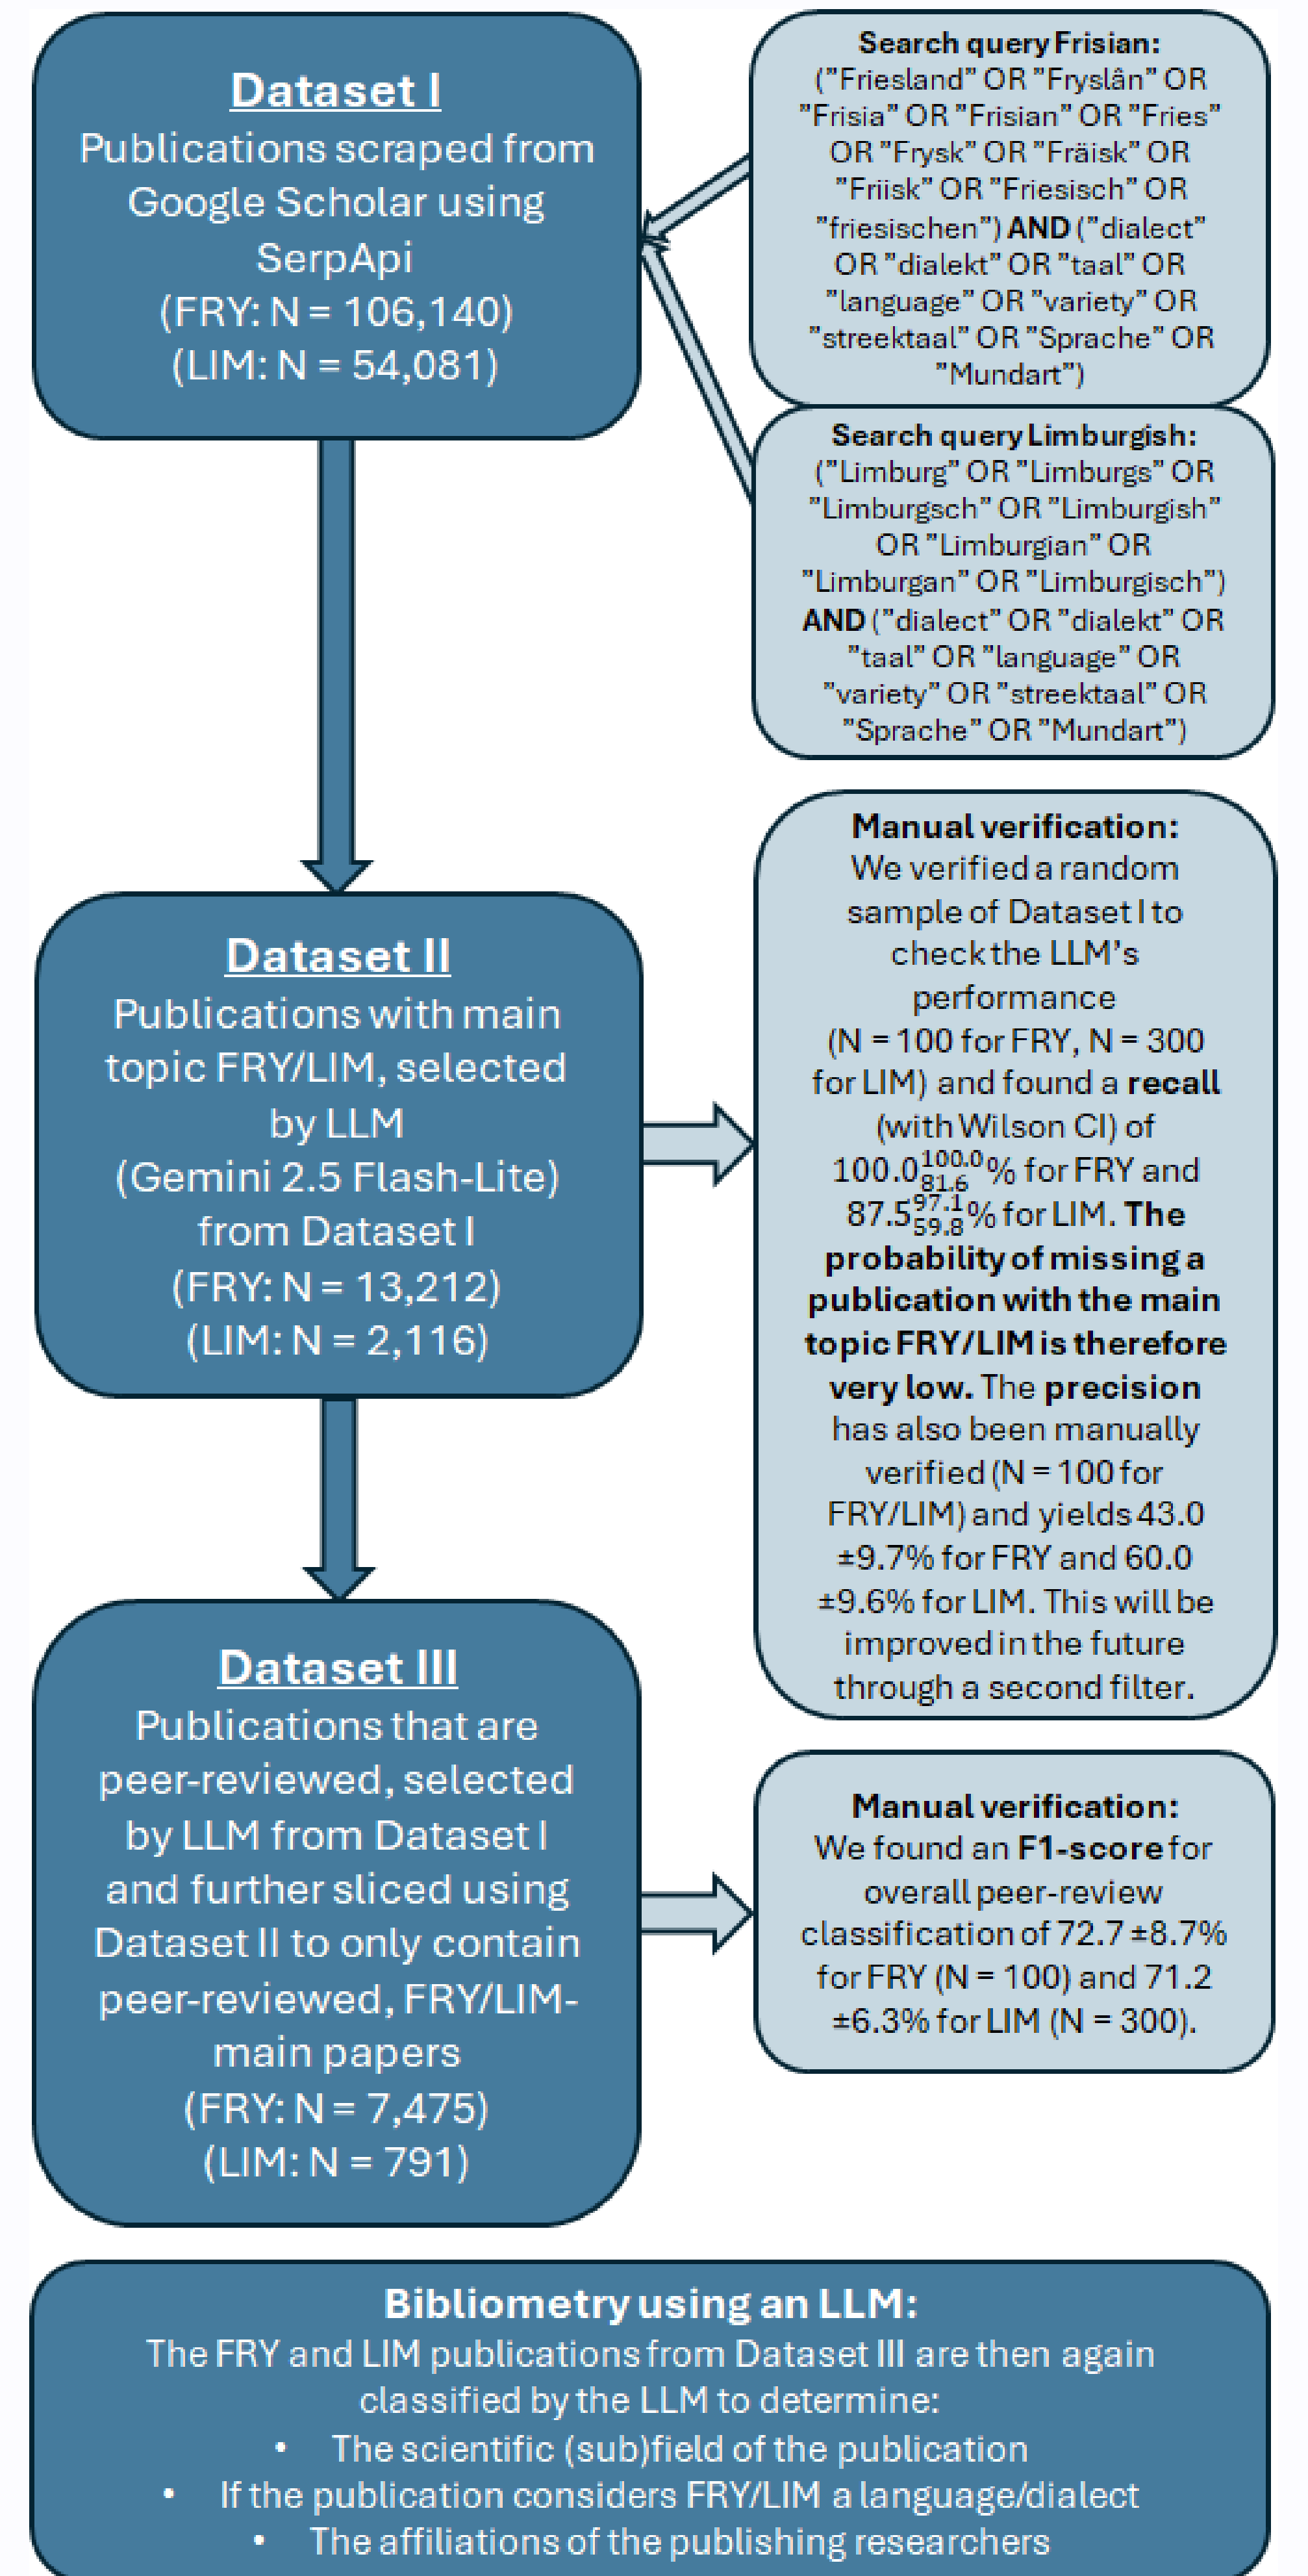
Dataset I
Publications scraped from Google Scholar using SerpApi
(FRY: N = 106,140)
(LIM: N = 54,081)

Search query Frisian:
("Friesland" OR "Fryslân" OR "Frisia" OR "Frisian" OR "Fries" OR "Frysk" OR "Fräisk" OR "Friisk" OR "Friesisch" OR "friesischen") AND ("dialect" OR "dialekt" OR "taal" OR "language" OR "variety" OR "streektaal" OR "Sprache" OR "Mundart")

Search query Limburgish:
("Limburg" OR "Limburgs" OR "Limburgsch" OR "Limburgish" OR "Limburgian" OR "Limburgan" OR "Limburgisch") AND ("dialect" OR "dialekt" OR "taal" OR "language" OR "variety" OR "streektaal" OR "Sprache" OR "Mundart")

Dataset II
Publications with main topic FRY/LIM, selected by LLM (Gemini 2.5 Flash-Lite) from Dataset I
(FRY: N = 13,212)
(LIM: N = 2,116)

Manual verification:
We verified a random sample of Dataset I to check the LLM's performance (N = 100 for FRY, N = 300 for LIM) and found a recall (with Wilson CI) of $100.0^{100.0}_{81.6}$% for FRY and $87.5^{97.1}_{59.8}$% for LIM. The probability of missing a publication with the main topic FRY/LIM is therefore very low. The precision has also been manually verified (N = 100 for FRY/LIM) and yields 43.0 ±9.7% for FRY and 60.0 ±9.6% for LIM. This will be improved in the future through a second filter.

Dataset III
Publications that are peer-reviewed, selected by LLM from Dataset I and further sliced using Dataset II to only contain peer-reviewed, FRY/LIM-main papers
(FRY: N = 7,475)
(LIM: N = 791)

Manual verification:
We found an F1-score for overall peer-review classification of 72.7 ±8.7% for FRY (N = 100) and 71.2 ±6.3% for LIM (N = 300).

Bibliometry using an LLM:
The FRY and LIM publications from Dataset III are then again classified by the LLM to determine:
• The scientific (sub)field of the publication
• If the publication considers FRY/LIM a language/dialect
• The affiliations of the publishing researchers